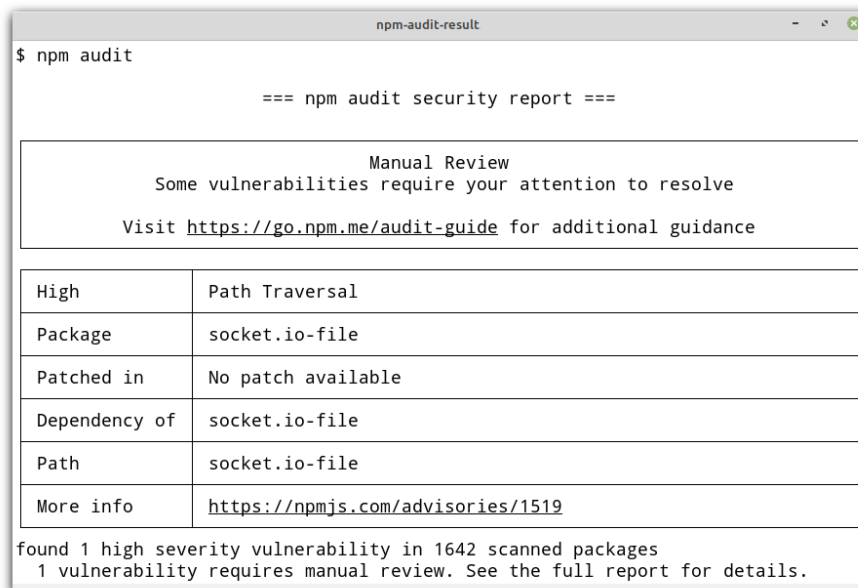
npm-audit-result

$ npm audit

=== npm audit security report ===

Manual Review
Some vulnerabilities require your attention to resolve

Visit https://go.npm.me/audit-guide for additional guidance

| High | Path Traversal |
|---|---|
| Package | socket.io-file |
| Patched in | No patch available |
| Dependency of | socket.io-file |
| Path | socket.io-file |
| More info | https://npmjs.com/advisories/1519 |

found 1 high severity vulnerability in 1642 scanned packages
1 vulnerability requires manual review. See the full report for details.